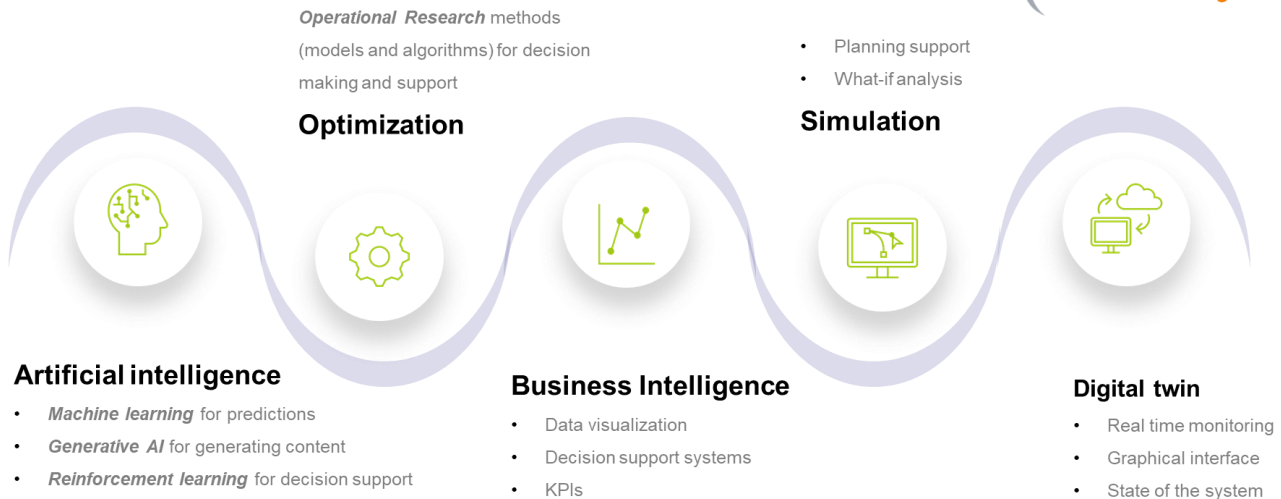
Operational Research methods (models and algorithms) for decision making and support

Optimization

• Planning support
• What-if analysis

Simulation

Artificial intelligence
• Machine learning for predictions
• Generative AI for generating content
• Reinforcement learning for decision support

Business Intelligence
• Data visualization
• Decision support systems
• KPIs

Digital twin
• Real time monitoring
• Graphical interface
• State of the system